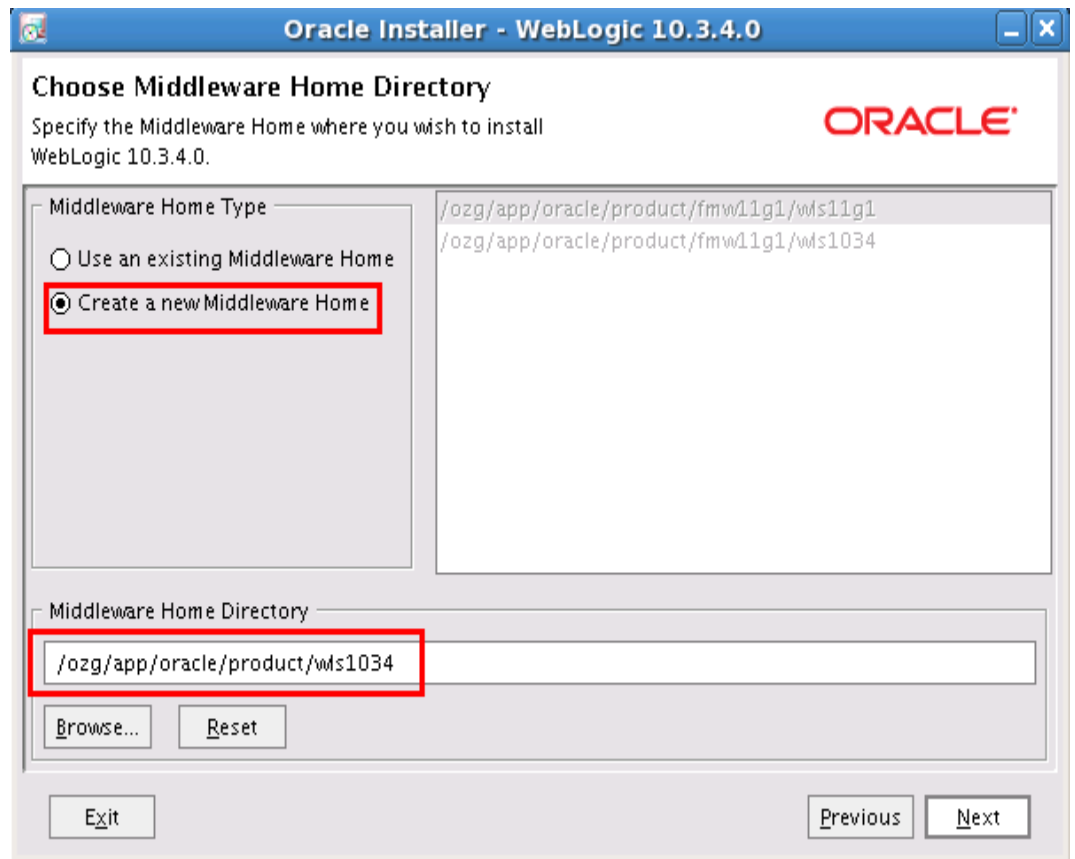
Oracle Installer - WebLogic 10.3.4.0

Choose Middleware Home Directory

Specify the Middleware Home where you wish to install WebLogic 10.3.4.0.

ORACLE

Middleware Home Type

Use an existing Middleware Home

Create a new Middleware Home

/ozg/app/oracle/product/fmw11g1/wls11g1
/ozg/app/oracle/product/fmw11g1/wls1034

Middleware Home Directory

/ozg/app/oracle/product/wls1034

Browse...

Reset

Exit

Previous

Next